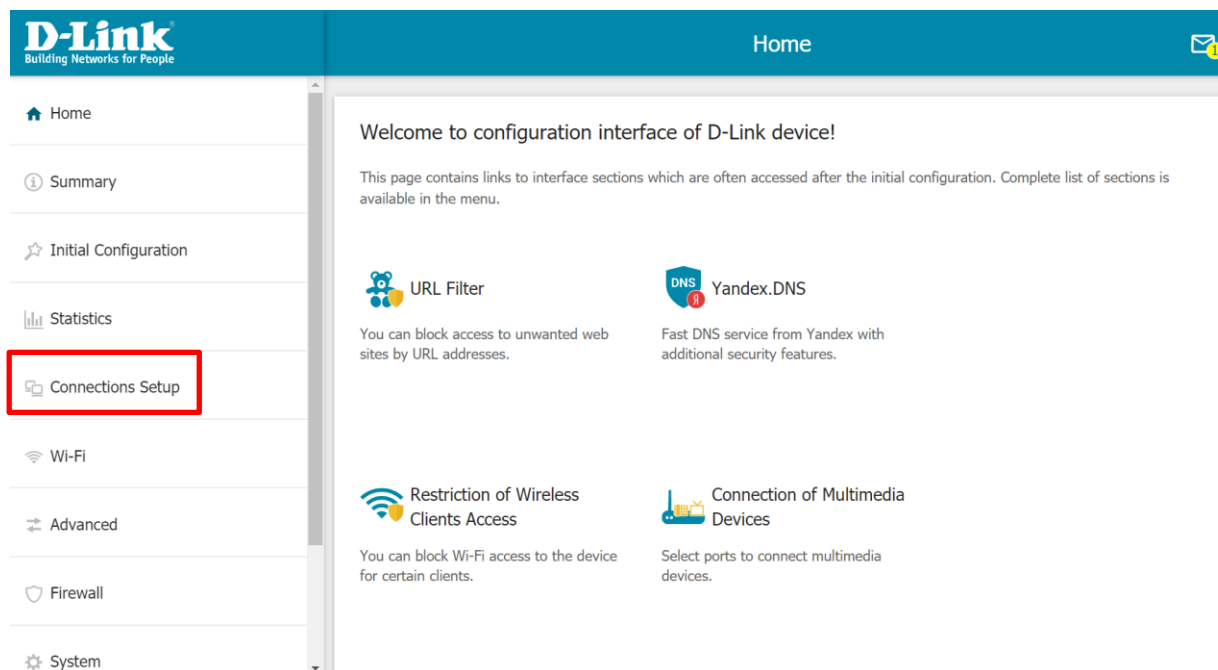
D-Link
Building Networks for People

Home

1

Home

Summary

Initial Configuration

Statistics

Connections Setup

Wi-Fi

Advanced

Firewall

System

Welcome to configuration interface of D-Link device!

This page contains links to interface sections which are often accessed after the initial configuration. Complete list of sections is available in the menu.

URL Filter

You can block access to unwanted web sites by URL addresses.

DNS Я

Yandex.DNS

Fast DNS service from Yandex with additional security features.

Restriction of Wireless Clients Access

You can block Wi-Fi access to the device for certain clients.

Connection of Multimedia Devices

Select ports to connect multimedia devices.